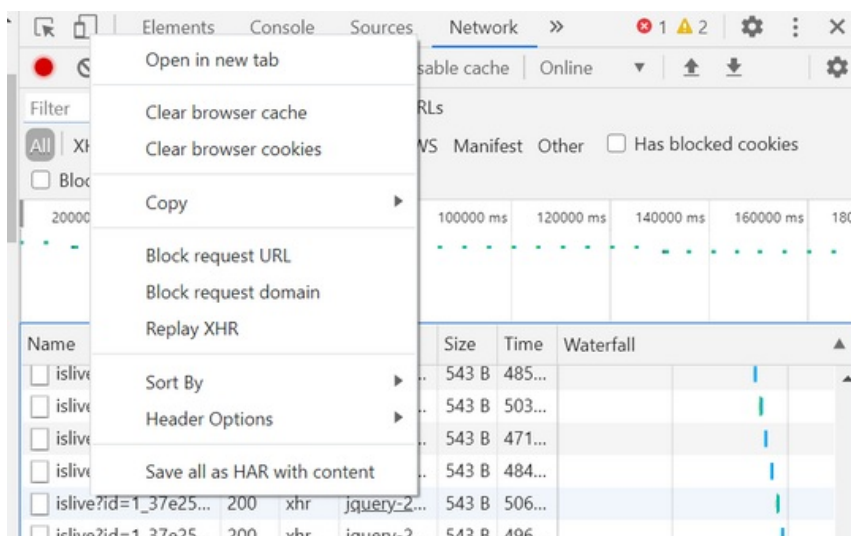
Elements Console Sources Network » 1 2 ⋮ ✕

Open in new tab

Clear browser cache
Clear browser cookies

Copy

Block request URL
Block request domain
Replay XHR

Sort By
Header Options

Save all as HAR with content

sable cache Online

Filter
RLs
All XH
WS Manifest Other Has blocked cookies
Bloc

20000 100000 ms 120000 ms 140000 ms 160000 ms 180

| Name | | | | Size | Time | Waterfall |
|---|---|---|---|---|---|---|
| islive | | | .. | 543 B | 485... | |
| islive | | | .. | 543 B | 503... | |
| islive | | | .. | 543 B | 471... | |
| islive | | | .. | 543 B | 484... | |
| islive?id=1_37e25... | 200 | xhr | jquery-2... | 543 B | 506... | |
| islive?id=1_37e25 | 200 | xhr | jquery-2 | 543 B | 496 | |